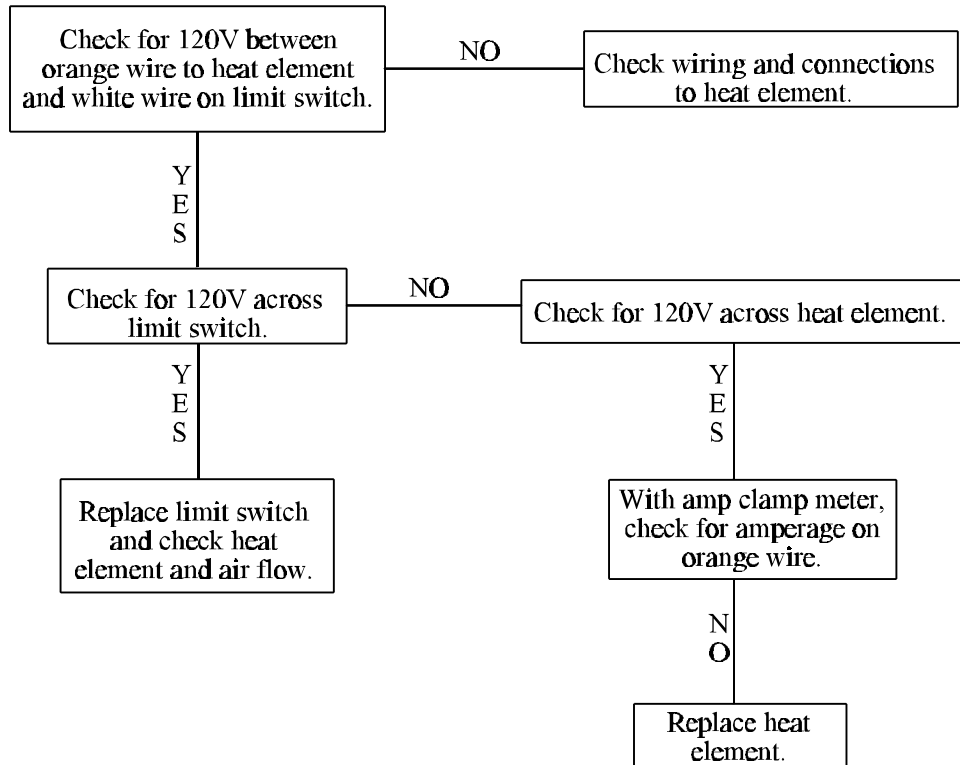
Check for 120V between orange wire to heat element and white wire on limit switch.

NO

Check wiring and connections to heat element.

YES

Check for 120V across limit switch.

NO

Check for 120V across heat element.

YES

Replace limit switch and check heat element and air flow.

YES

With amp clamp meter, check for amperage on orange wire.

NO

Replace heat element.